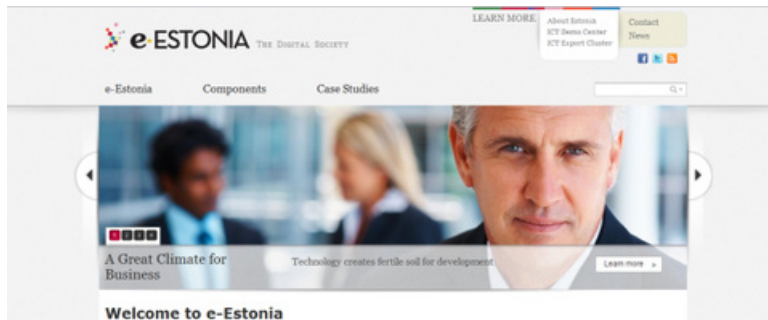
e-ESTONIA THE DIGITAL SOCIETY

LEARN MORE
About Estonia
ICT Demo Center
ICT Export Cluster

Contact
News

e-Estonia
Components
Case Studies

1 2 3 4

A Great Climate for Business

Technology creates fertile soil for development

Learn more

Welcome to e-Estonia